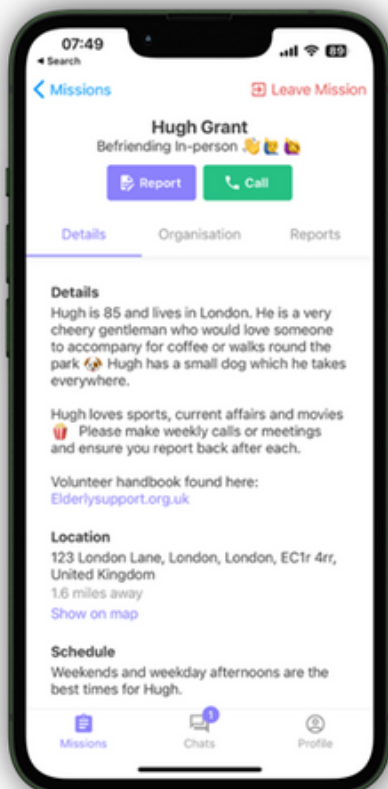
07:49
◂ Search
89

< Missions
Leave Mission

Hugh Grant
Befriending In-person 👋🙋🙋

Report
Call

Details
Organisation
Reports

Details
Hugh is 85 and lives in London. He is a very cheery gentleman who would love someone to accompany for coffee or walks round the park 🐶 Hugh has a small dog which he takes everywhere.

Hugh loves sports, current affairs and movies 🍿 Please make weekly calls or meetings and ensure you report back after each.

Volunteer handbook found here:
Elderlysupport.org.uk

Location
123 London Lane, London, London, EC1r 4rr, United Kingdom
1.6 miles away
Show on map

Schedule
Weekends and weekday afternoons are the best times for Hugh.

Missions
1
Chats
Profile